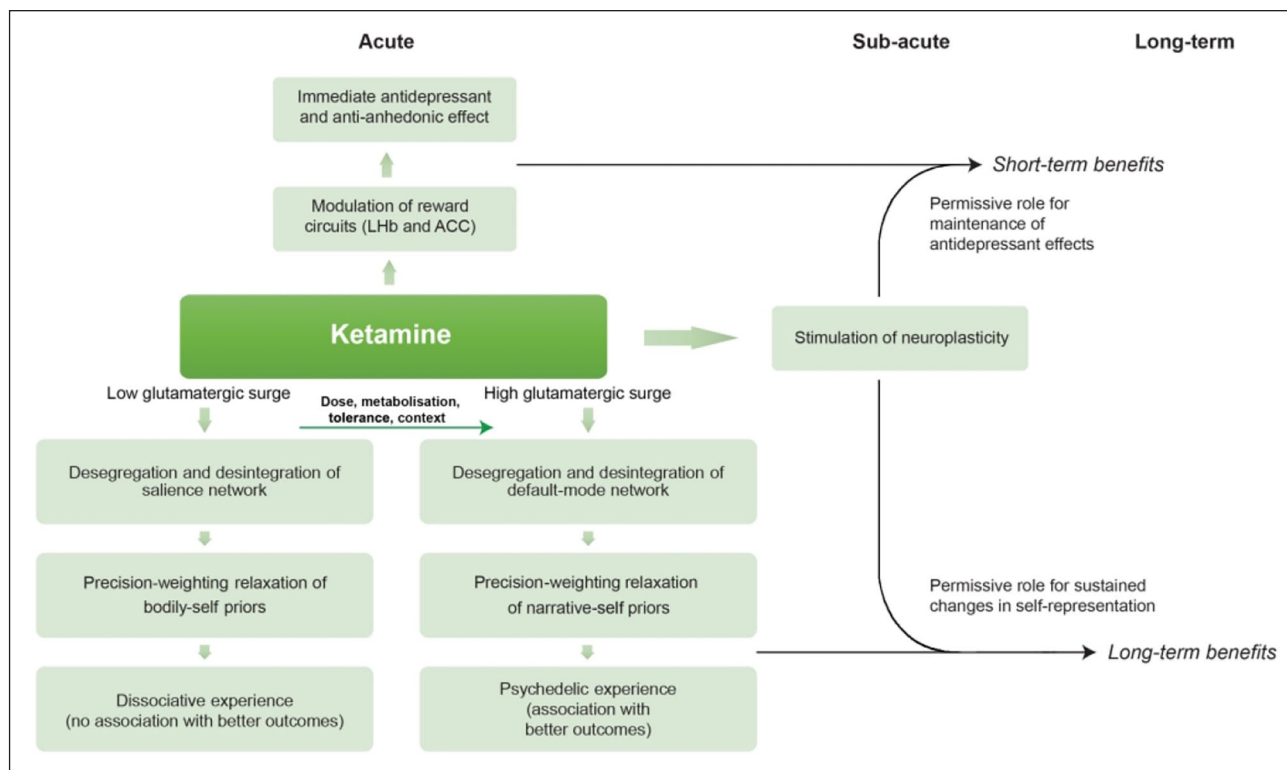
Acute

Sub-acute

Long-term

Immediate antidepressant and anti-anhedonic effect

Short-term benefits

Modulation of reward circuits (LHb and ACC)

Permissive role for maintenance of antidepressant effects

Ketamine

Stimulation of neuroplasticity

Low glutamatergic surge

Dose, metabolisation, tolerance, context

High glutamatergic surge

Desegregation and desintegration of salience network

Desegregation and desintegration of default-mode network

Precision-weighting relaxation of bodily-self priors

Precision-weighting relaxation of narrative-self priors

Permissive role for sustained changes in self-representation

Long-term benefits

Dissociative experience (no association with better outcomes)

Psychedelic experience (association with better outcomes)